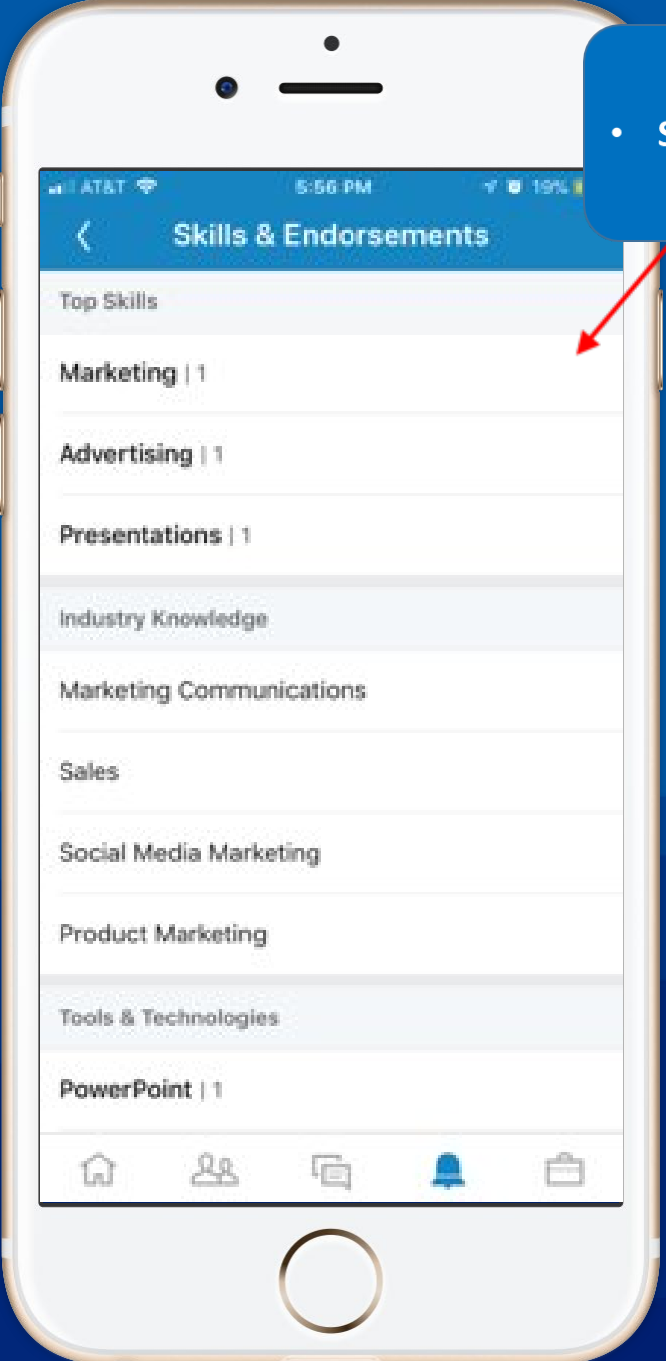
• S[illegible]

AT&T 5:56 PM 19%

Skills & Endorsements

Top Skills

Marketing | 1

Advertising | 1

Presentations | 1

Industry Knowledge

Marketing Communications

Sales

Social Media Marketing

Product Marketing

Tools & Technologies

PowerPoint | 1